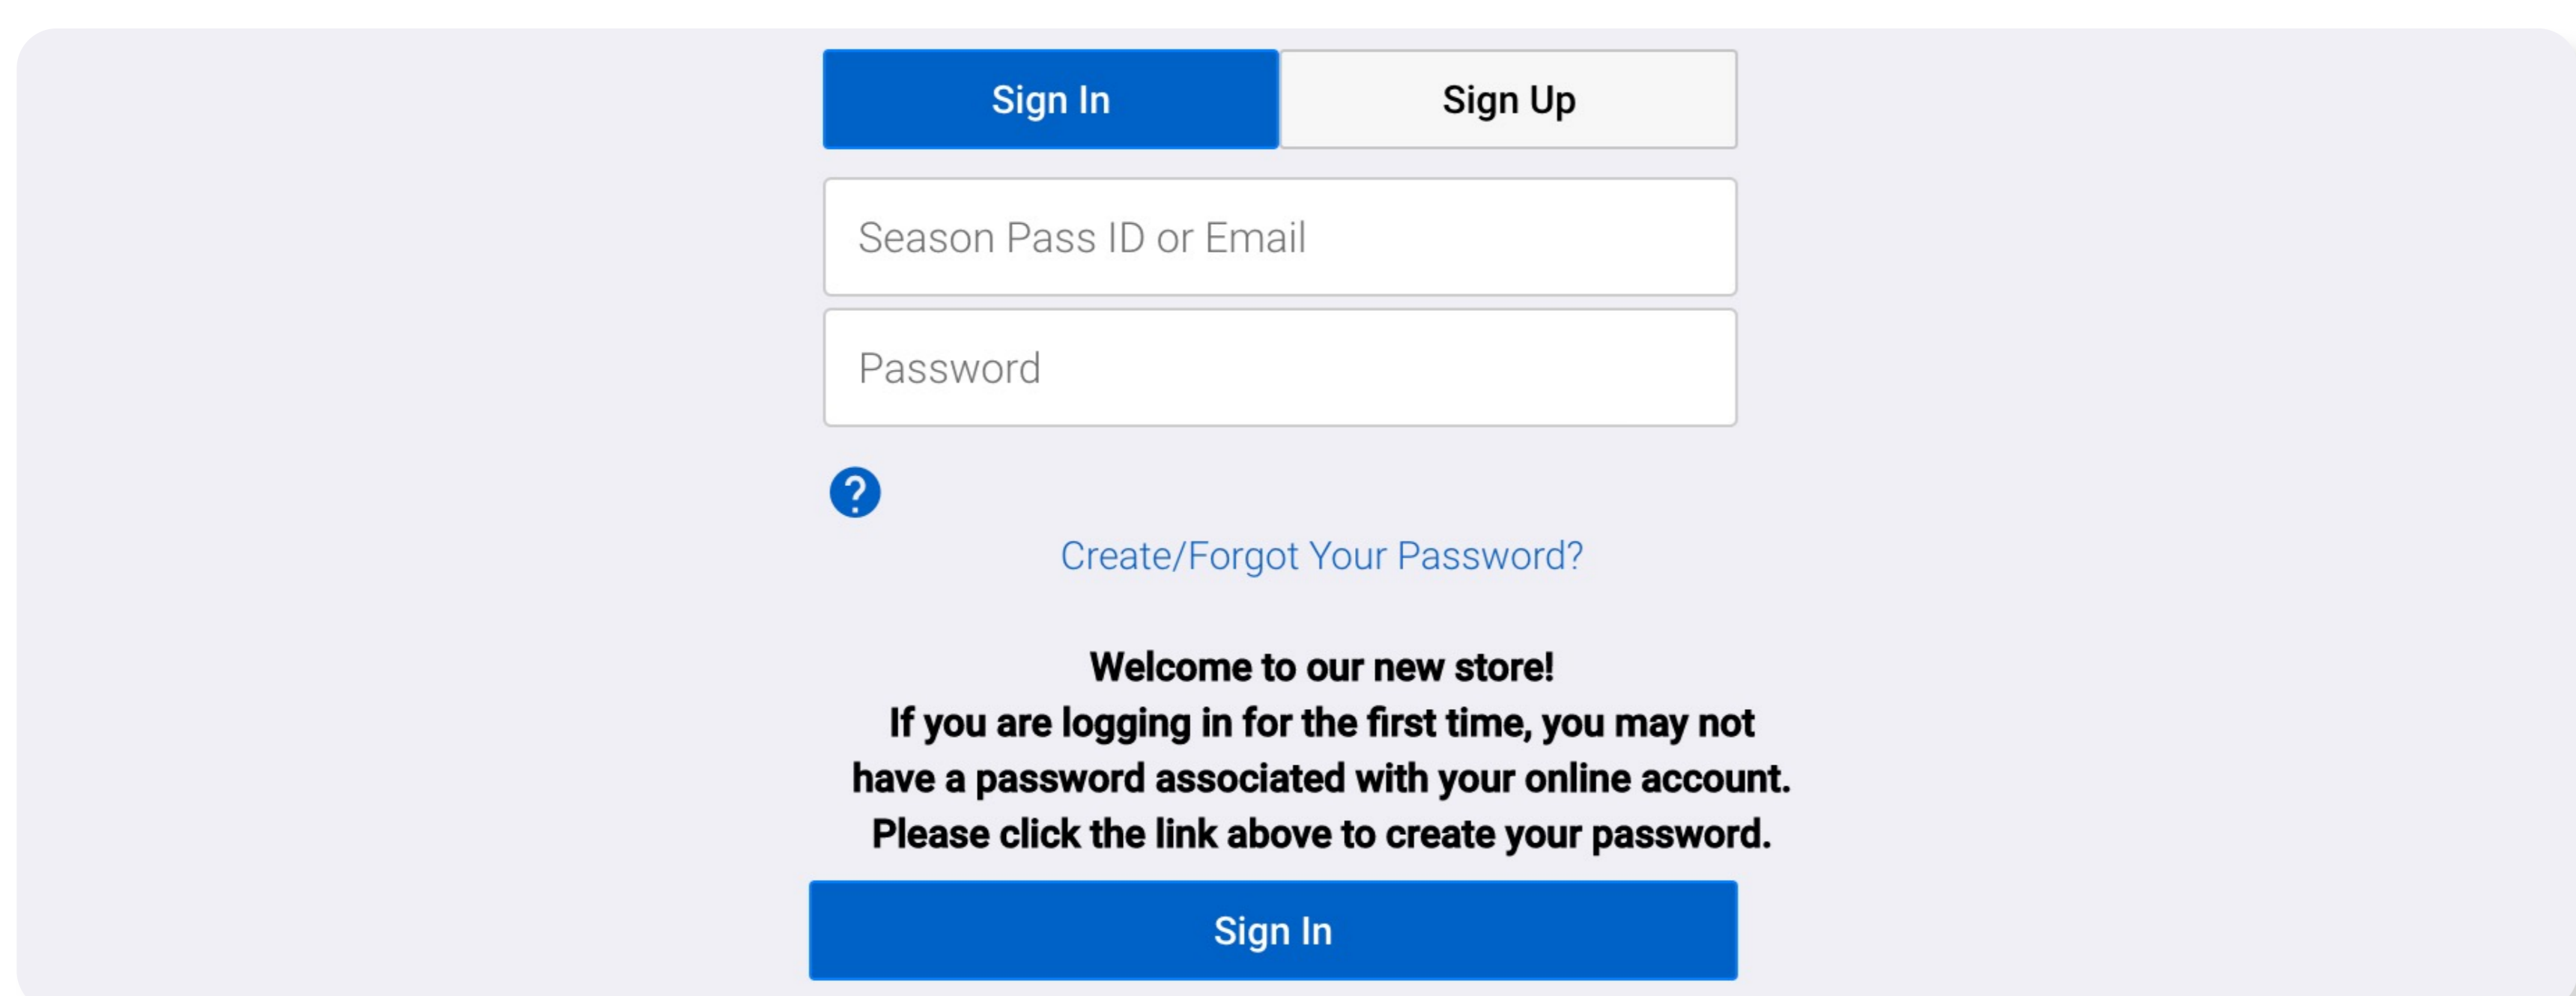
Sign In
Sign Up

Season Pass ID or Email

Password

?

Create/Forgot Your Password?

Welcome to our new store!
If you are logging in for the first time, you may not have a password associated with your online account. Please click the link above to create your password.

Sign In